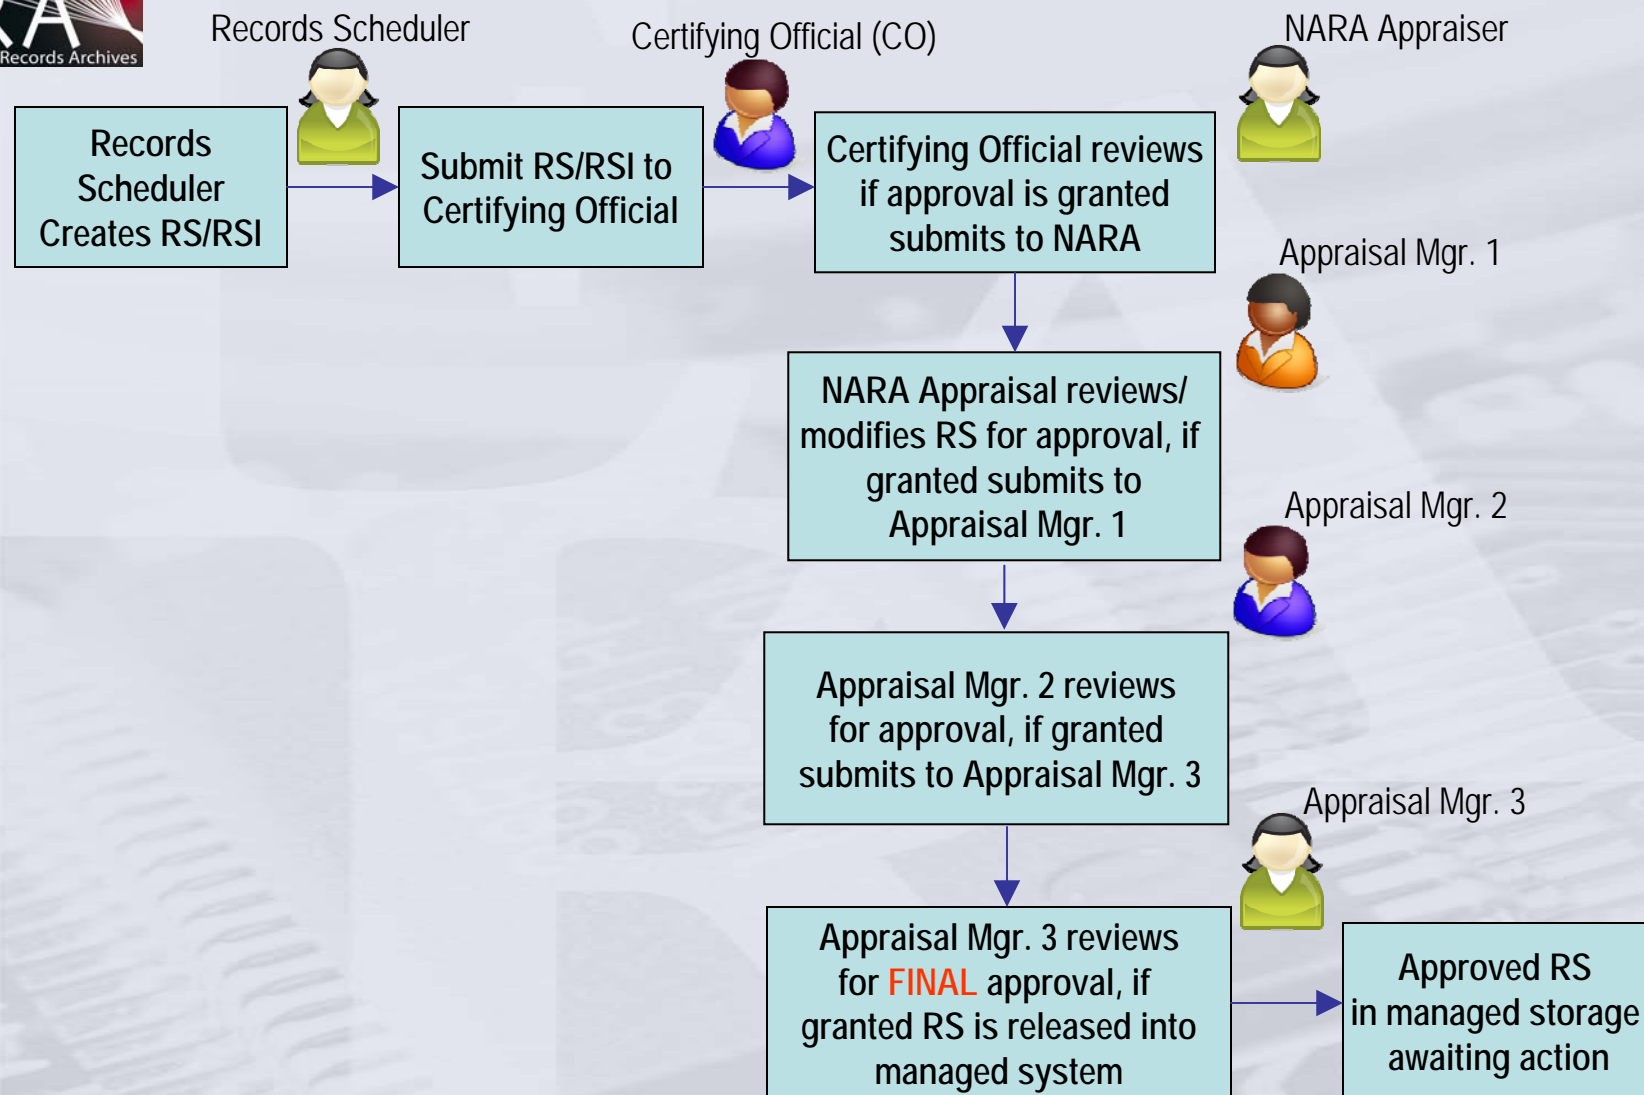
Records Archives

Records Scheduler

Certifying Official (CO)

NARA Appraiser

Records Scheduler Creates RS/RSI

Submit RS/RSI to Certifying Official

Certifying Official reviews if approval is granted submits to NARA

Appraisal Mgr. 1

NARA Appraisal reviews/ modifies RS for approval, if granted submits to Appraisal Mgr. 1

Appraisal Mgr. 2

Appraisal Mgr. 2 reviews for approval, if granted submits to Appraisal Mgr. 3

Appraisal Mgr. 3

Appraisal Mgr. 3 reviews for FINAL approval, if granted RS is released into managed system

Approved RS in managed storage awaiting action